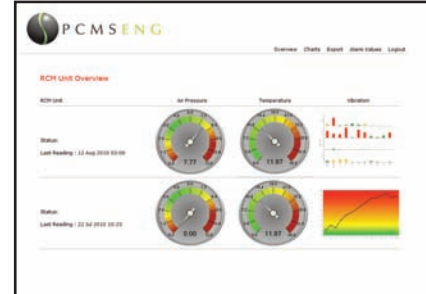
PCMSENG

Overview Charts Export Alarm Values Logout

RCM Unit Overview

| RCM Unit | Air Pressure | Temperature | Vibration |
|---|---|---|---|
| Status: Last Reading : 12 Aug 2010 03:00 | 7.77 | 11.97 | |
| Status: Last Reading : 22 Jul 2010 10:23 | 0.00 | 11.97 | |